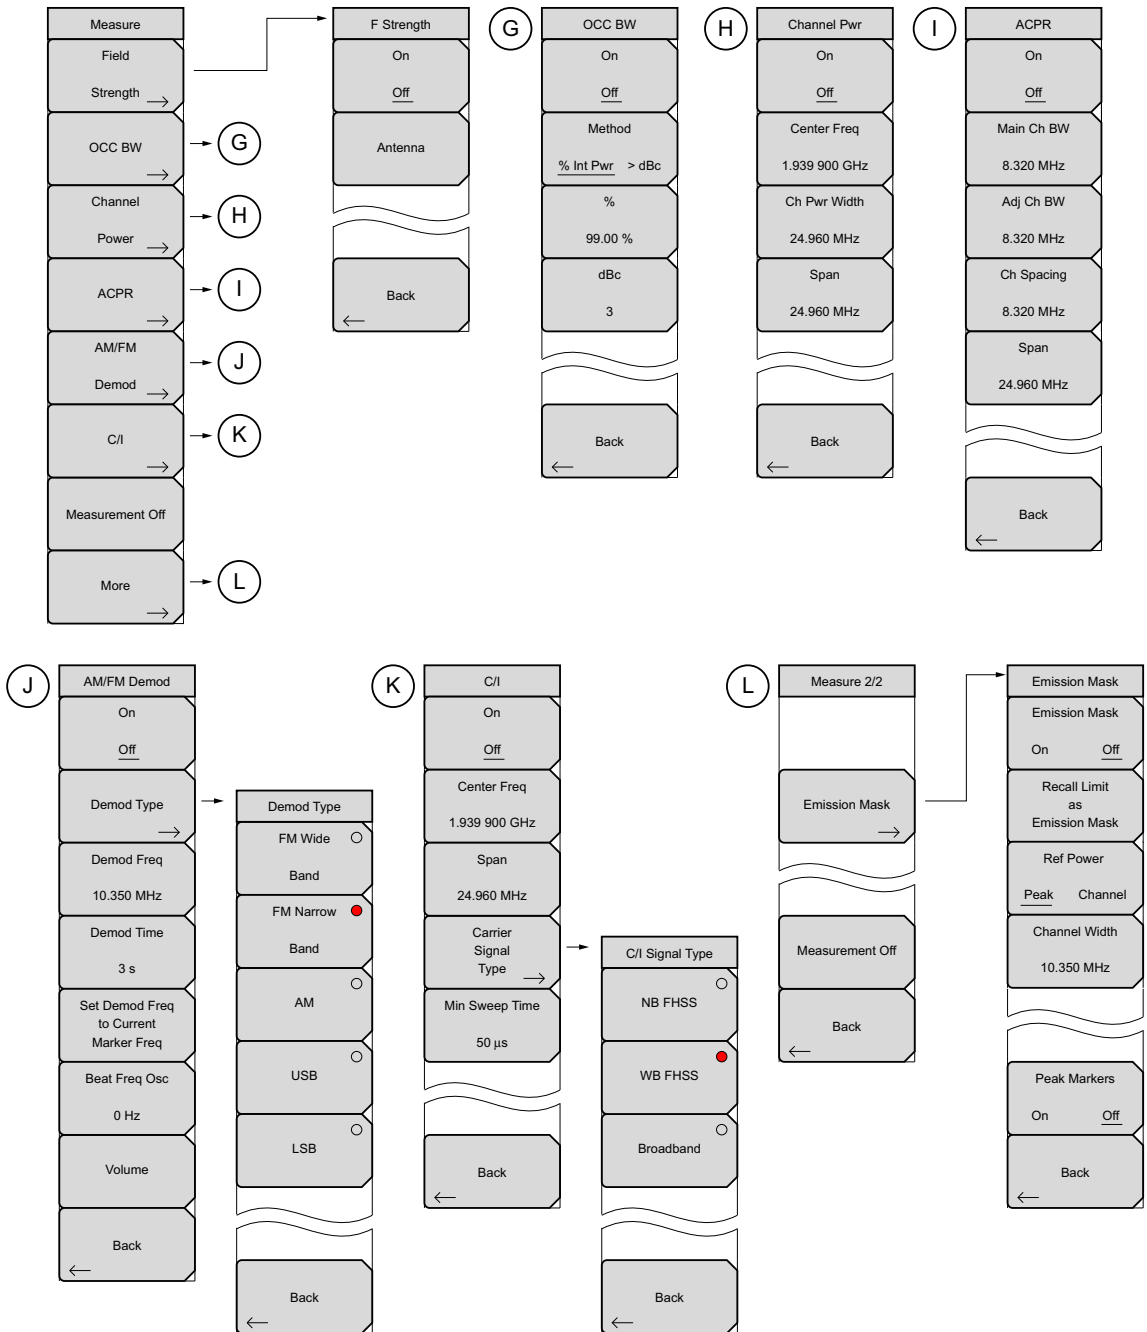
Measure
Field Strength
OCC BW
Channel Power
ACPR
AM/FM Demod
C/I
Measurement Off
More

F Strength
On
Off
Antenna
Back

G
OCC BW
On
Off
Method
% Int Pwr > dBc
%
99.00 %
dBc
3
Back

H
Channel Pwr
On
Off
Center Freq
1.939 900 GHz
Ch Pwr Width
24.960 MHz
Span
24.960 MHz
Back

I
ACPR
On
Off
Main Ch BW
8.320 MHz
Adj Ch BW
8.320 MHz
Ch Spacing
8.320 MHz
Span
24.960 MHz
Back

G
H
I
J
K
L

J
AM/FM Demod
On
Off
Demod Type
Demod Freq
10.350 MHz
Demod Time
3 s
Set Demod Freq to Current Marker Freq
Beat Freq Osc
0 Hz
Volume
Back

Demod Type
FM Wide Band
FM Narrow Band
AM
USB
LSB
Back

K
C/I
On
Off
Center Freq
1.939 900 GHz
Span
24.960 MHz
Carrier Signal Type
Min Sweep Time
50 µs
Back

C/I Signal Type
NB FHSS
WB FHSS
Broadband
Back

L
Measure 2/2
Emission Mask
Measurement Off
Back

Emission Mask
Emission Mask
On Off
Recall Limit as Emission Mask
Ref Power
Peak Channel
Channel Width
10.350 MHz
Peak Markers
On Off
Back